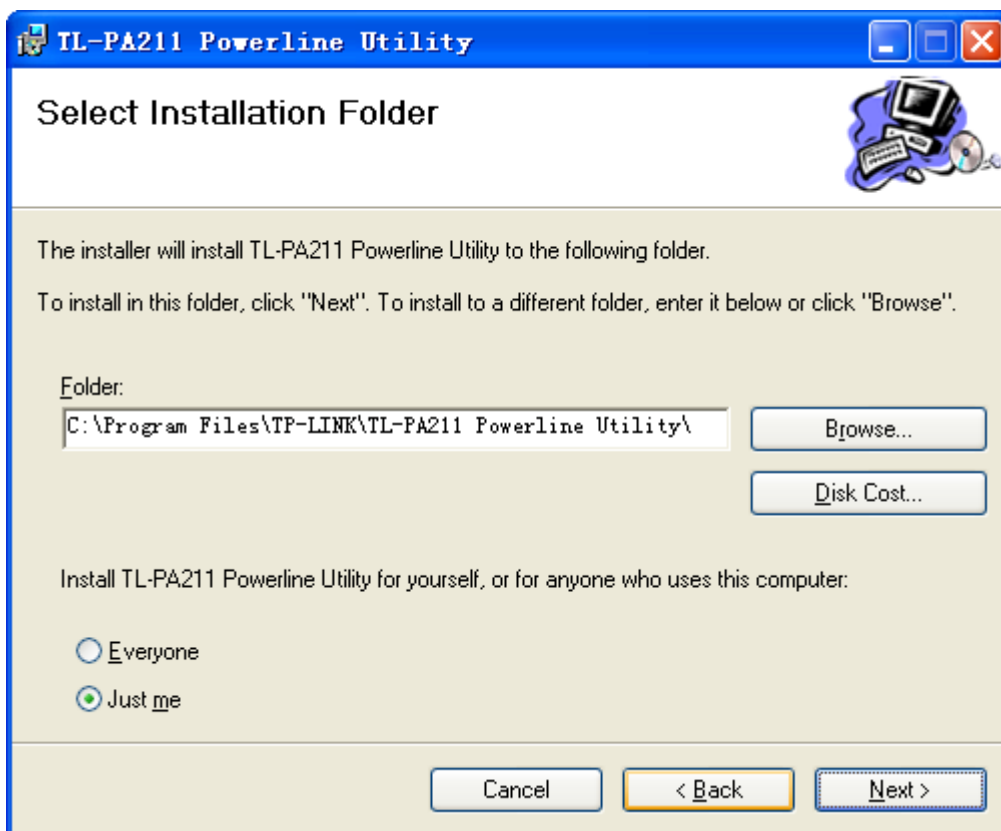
TL-PA211 Powerline Utility

Select Installation Folder

The installer will install TL-PA211 Powerline Utility to the following folder.

To install in this folder, click "Next". To install to a different folder, enter it below or click "Browse".

Folder:

C:\Program Files\TP-LINK\TL-PA211 Powerline Utility\

Browse...

Disk Cost...

Install TL-PA211 Powerline Utility for yourself, or for anyone who uses this computer:

Everyone

Just me

Cancel

< Back

Next >